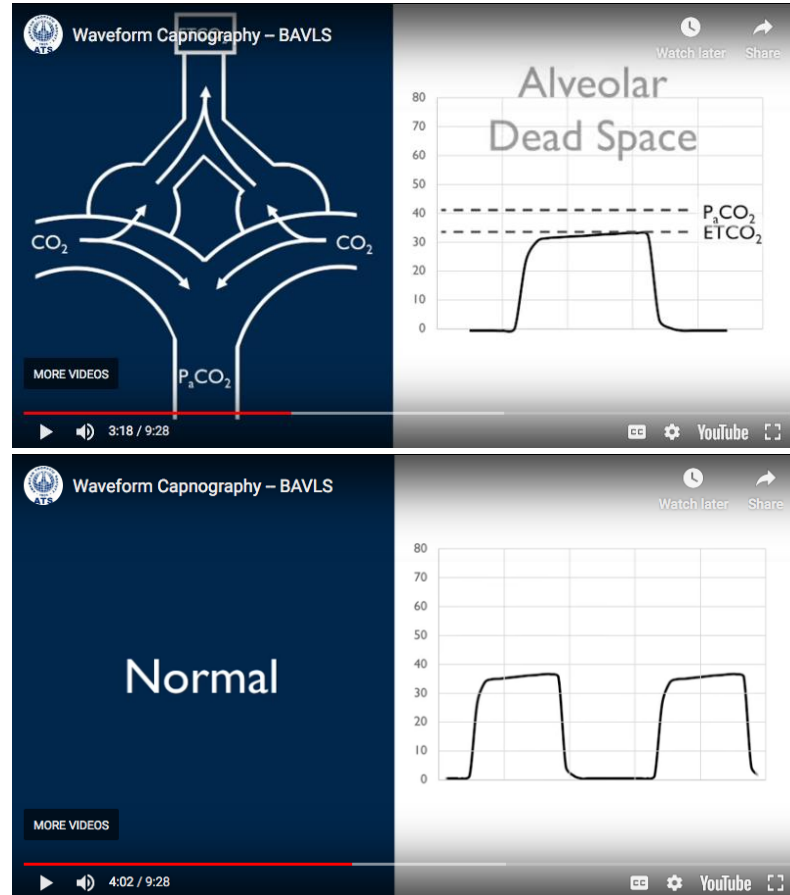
ATS

Waveform Capnography – BAVLS

Watch later

Share

$CO_2$

$CO_2$

$CO_2$

$P_aCO_2$

MORE VIDEOS

Alveolar Dead Space

80
70
60
50
40
30
20
10
0

$P_aCO_2$

$ETCO_2$

3:18 / 9:28

CC

YouTube

ATS

Waveform Capnography – BAVLS

Watch later

Share

Normal

MORE VIDEOS

80
70
60
50
40
30
20
10
0

4:02 / 9:28

CC

YouTube